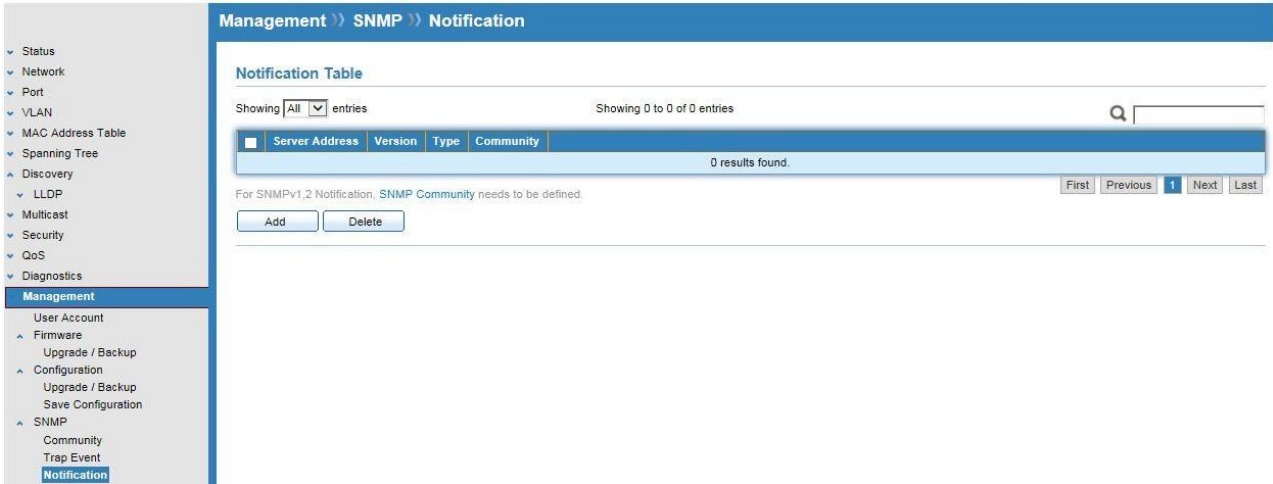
Status
Network
Port
VLAN
MAC Address Table
Spanning Tree
Discovery
LLDP
Multicast
Security
QoS
Diagnostics
Management
User Account
Firmware
Upgrade / Backup
Configuration
Upgrade / Backup
Save Configuration
SNMP
Community
Trap Event
Notification

Management » SNMP » Notification

Notification Table

Showing All entries

Showing 0 to 0 of 0 entries

| | Server Address | Version | Type | Community |
|---|---|---|---|---|
| 0 results found. | | | | |

First Previous 1 Next Last

For SNMPv1,2 Notification, SNMP Community needs to be defined.

Add Delete